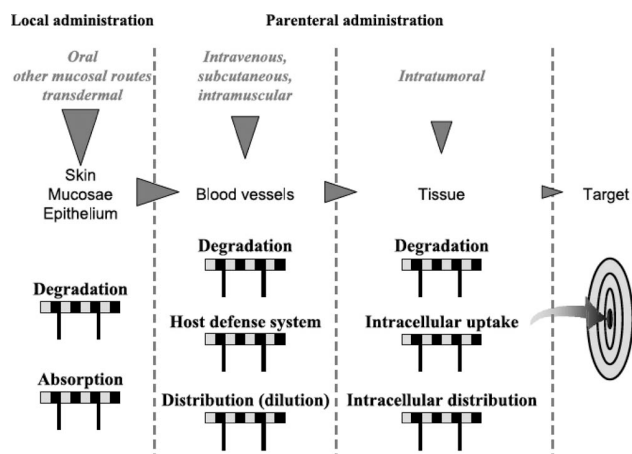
Local administration

Parenteral administration

Oral other mucosal routes transdermal

Intravenous, subcutaneous, intramuscular

Intratumoral

Skin
Mucosae
Epithelium

Blood vessels

Tissue

Target

Degradation

Absorption

Degradation

Host defense system

Distribution (dilution)

Degradation

Intracellular uptake

Intracellular distribution